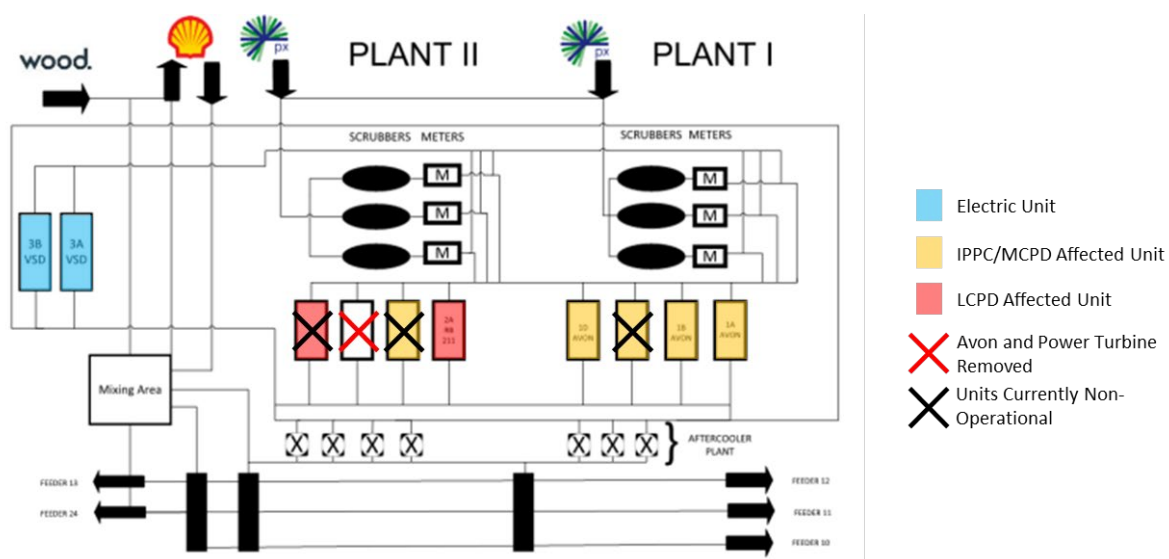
wood.

px

PLANT II

px

PLANT I

SCRUBBERS METERS

SCRUBBERS METERS

M
M
M

M
M
M

3B VSD

3A VSD

2A RB 211

1D AVON

1B AVON

1A AVON

Mixing Area

AFTERCOOLER PLANT

FEEDER 13

FEEDER 24

FEEDER 12

FEEDER 11

FEEDER 10

Electric Unit

IPPC/MCPD Affected Unit

LCPD Affected Unit

Avon and Power Turbine Removed

Units Currently Non-Operational